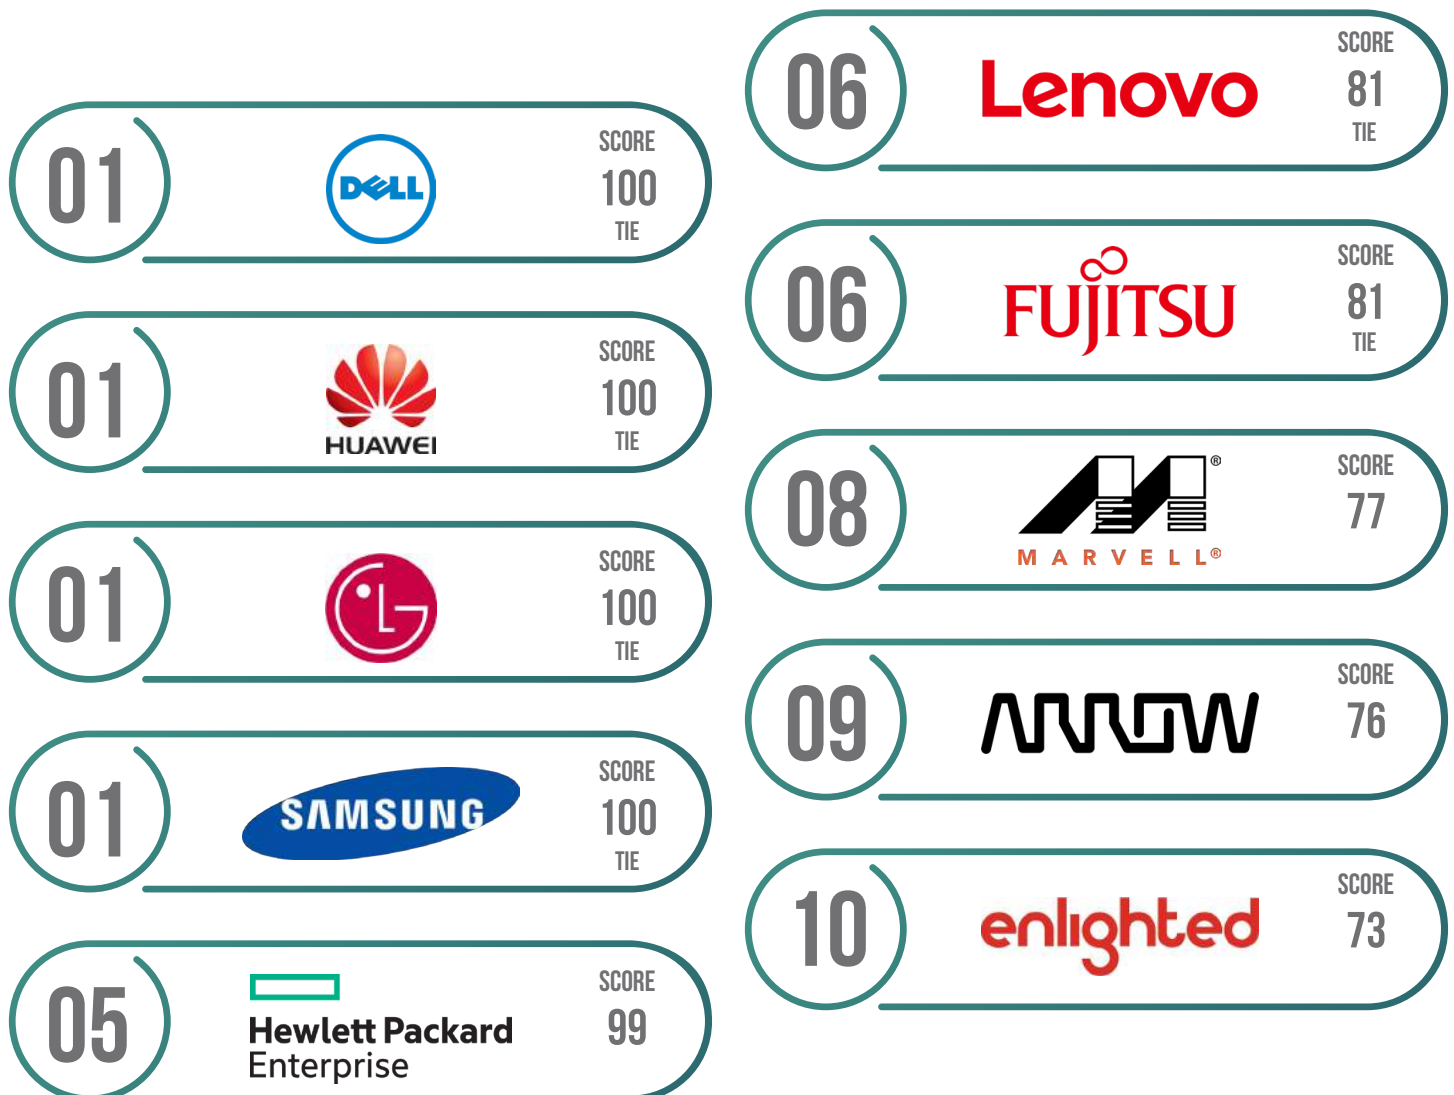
01
DELL
SCORE
100
TIE

01
HUAWEI
SCORE
100
TIE

01
LG
SCORE
100
TIE

01
SAMSUNG
SCORE
100
TIE

05
Hewlett Packard Enterprise
SCORE
99

06
Lenovo
SCORE
81
TIE

06
FUJITSU
SCORE
81
TIE

08
MARVELL®
SCORE
77

09
ARROW
SCORE
76

10
enlighted
SCORE
73